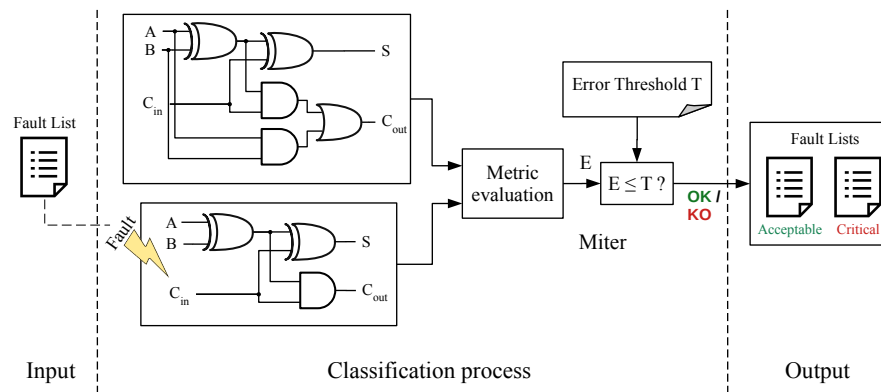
Fault List

A
B
$C_{in}$
S
$C_{out}$

Fault

A
B
$C_{in}$
S
$C_{out}$

Metric evaluation

E

Error Threshold T

$E \leq T$ ?

OK / KO

Miter

Fault Lists

Acceptable Critical

Input

Classification process

Output